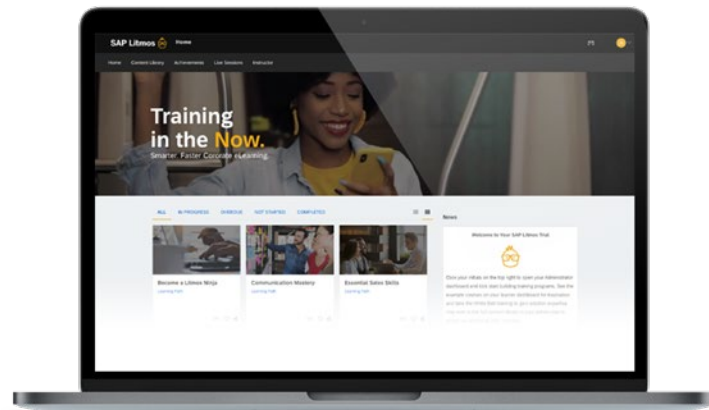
SAP Litmos Home

Home Content Library Achievements Live Sessions Instructor

Training in the Now.

Smarter. Faster. Corporate eLearning.

ALL IN PROGRESS OVERDUE NOT STARTED COMPLETED

Become a Litmos Ninja
Learning Path

Communication Mastery
Learning Path

Essential Sales Skills
Learning Path

News

Welcome to Your SAP Litmos Trial

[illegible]